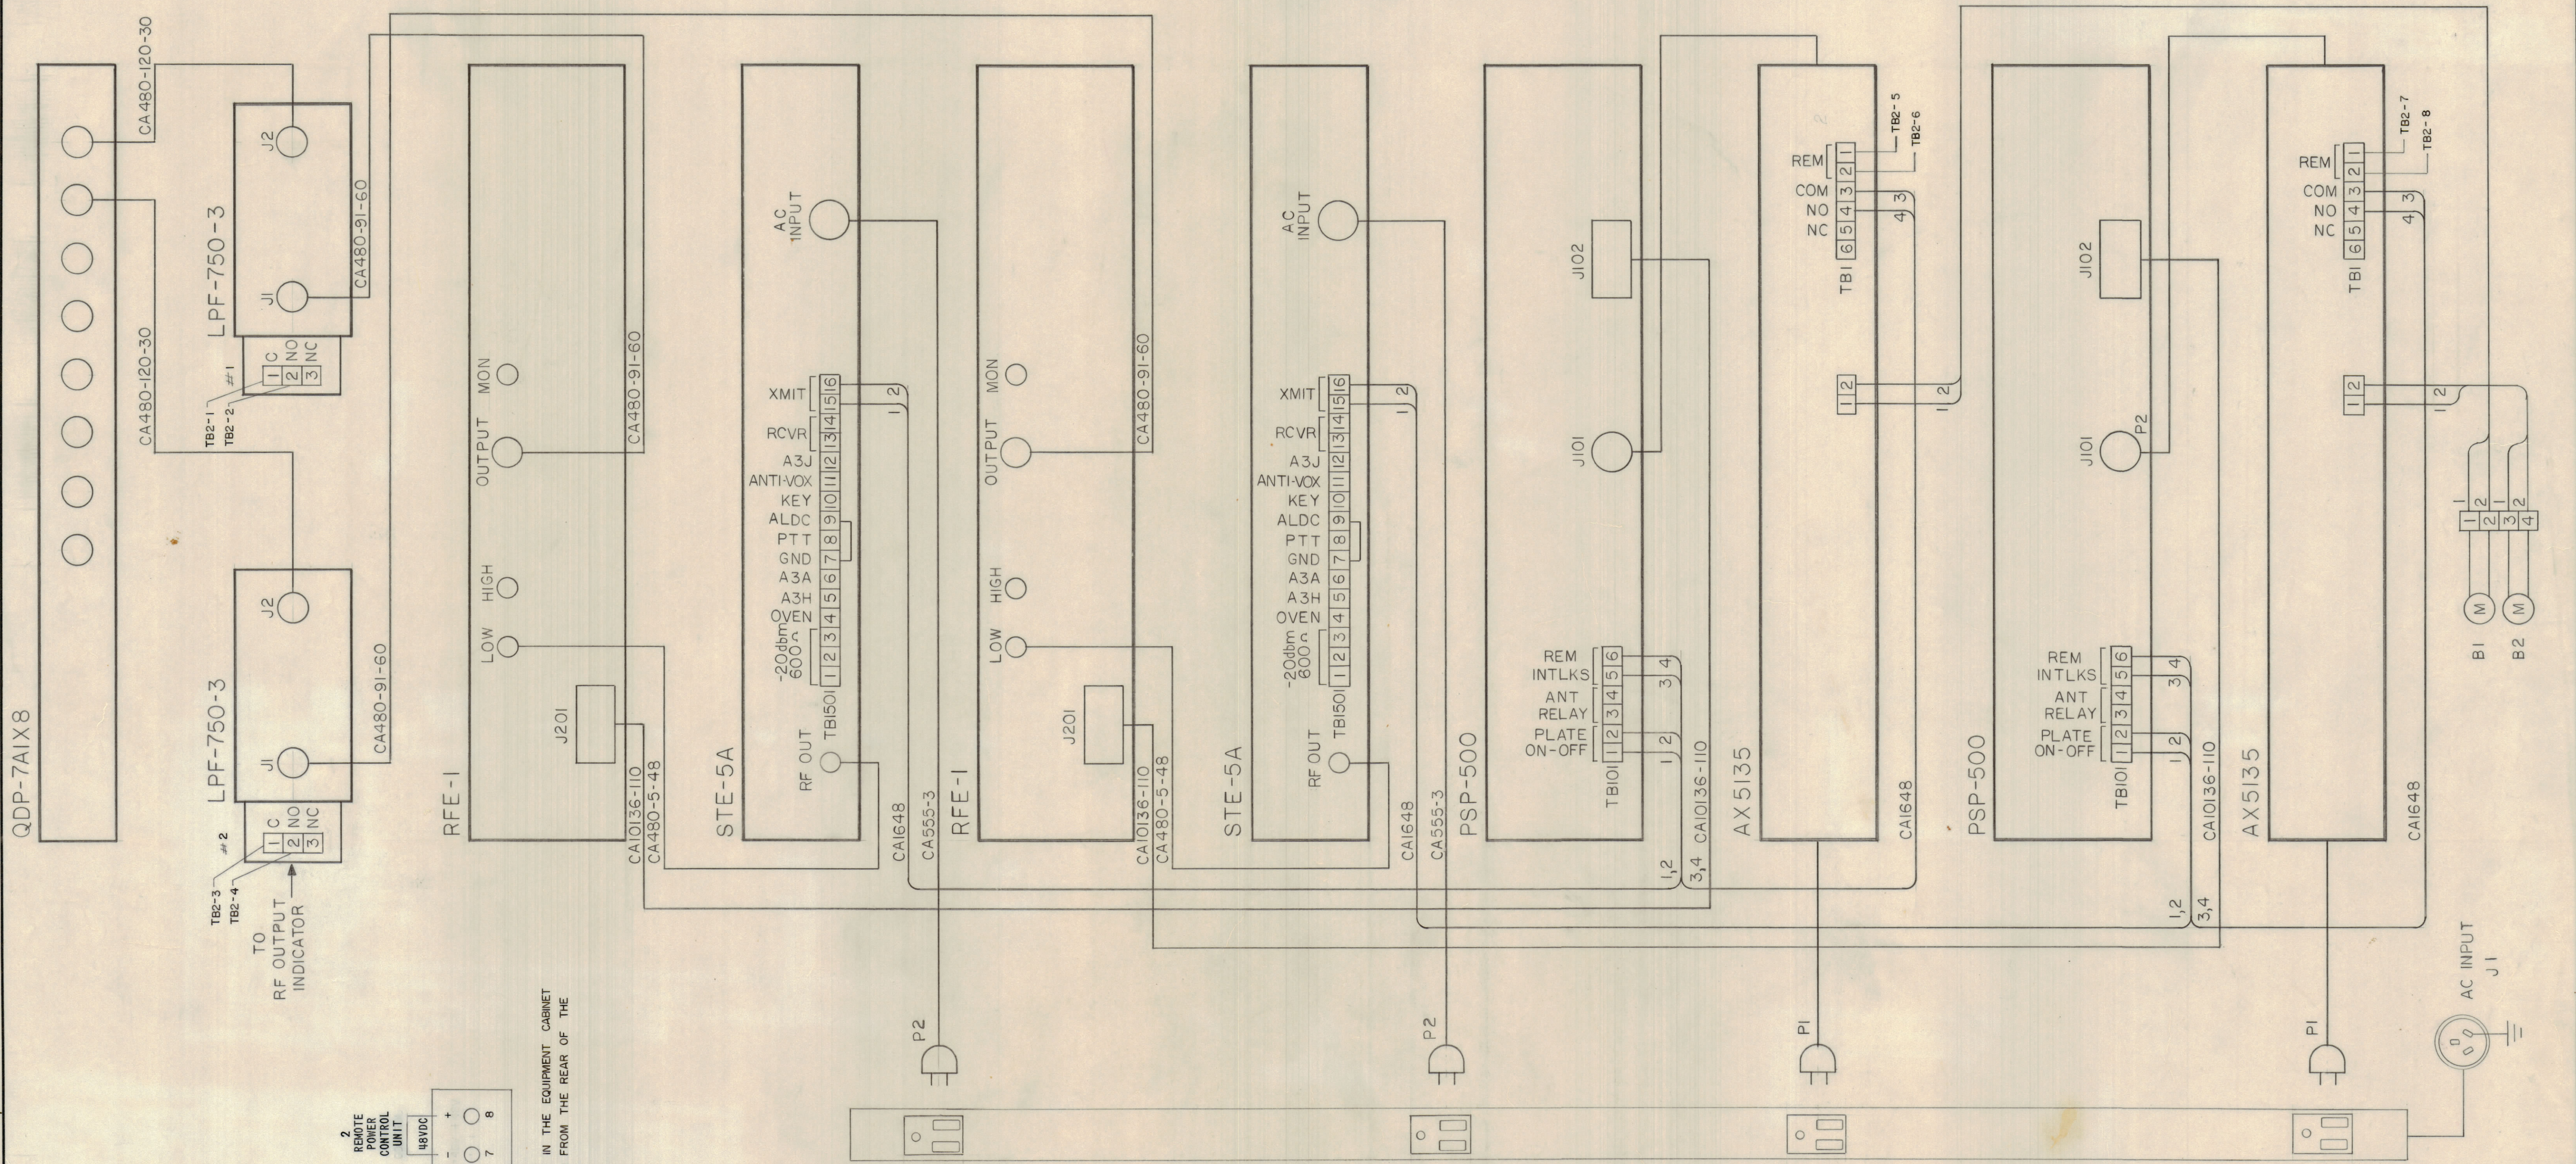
QDP-7A1X8
CA480-120-30
CA480-120-30
LPF-750-3
J2
J1
CA480-91-60
#1
1 C
2 NO
3 NC
TB2-1
TB2-2
LPF-750-3
J2
J1
CA480-91-60
#2
1 C
2 NO
3 NC
TB2-3
TB2-4
TO RF OUTPUT INDICATOR
RFE-1
MON
OUTPUT
HIGH
LOW
J201
CA480-91-60
CA10136-110
CA480-5-48
STE-5A
AC INPUT
XMIT
RCVR
A3J
ANTI-VOX
KEY
ALDC
PTT
GND
A3A
A3H
OVEN
-20dbm 600Ω
TB150I
RF OUT
1 2 3 4 5 6 7 8 9 10 11 12 13 14 15 16
1 2
CA1648
CA555-3
RFE-1
MON
OUTPUT
HIGH
LOW
J201
CA480-91-60
CA10136-110
CA480-5-48
STE-5A
AC INPUT
XMIT
RCVR
A3J
ANTI-VOX
KEY
ALDC
PTT
GND
A3A
A3H
OVEN
-20dbm 600Ω
TB150I
RF OUT
1 2
CA1648
CA555-3
PSP-500
J102
J101
REM
INTLKS
ANT RELAY
PLATE ON-OFF
TB101
1 2 3 4 5 6
3 4
1 2
CA10136-110
1,2
3,4
AX5135
REM
COM
NO
NC
TB1
1 2 3 4 5 6
TB2-5
TB2-6
4 3
1 2
CA1648
PSP-500
J102
J101
P2
REM
INTLKS
ANT RELAY
PLATE ON-OFF
TB101
3 4
1 2
CA10136-110
1,2
3,4
AX5135
REM
COM
NO
NC
TB1
TB2-7
TB2-8
4 3
1 2
CA1648
1 2 1 2
1 2 3 4
M M
B1 B2
AC INPUT J1
P2
P2
P1
P1
IN THE EQUIPMENT CABINET FROM THE REAR OF THE
2 REMOTE POWER CONTROL UNIT
48VDC
- +
7 8